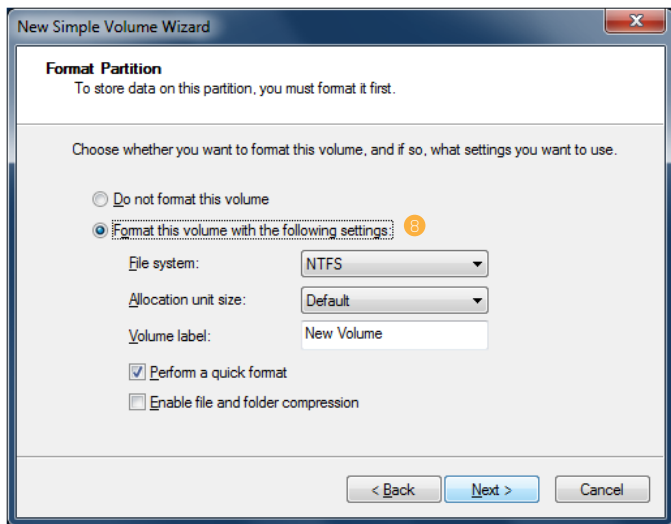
New Simple Volume Wizard

Format Partition
To store data on this partition, you must format it first.

Choose whether you want to format this volume, and if so, what settings you want to use.

Do not format this volume

Format this volume with the following settings: 8

File system: NTFS

Allocation unit size: Default

Volume label: New Volume

Perform a quick format

Enable file and folder compression

< Back Next > Cancel